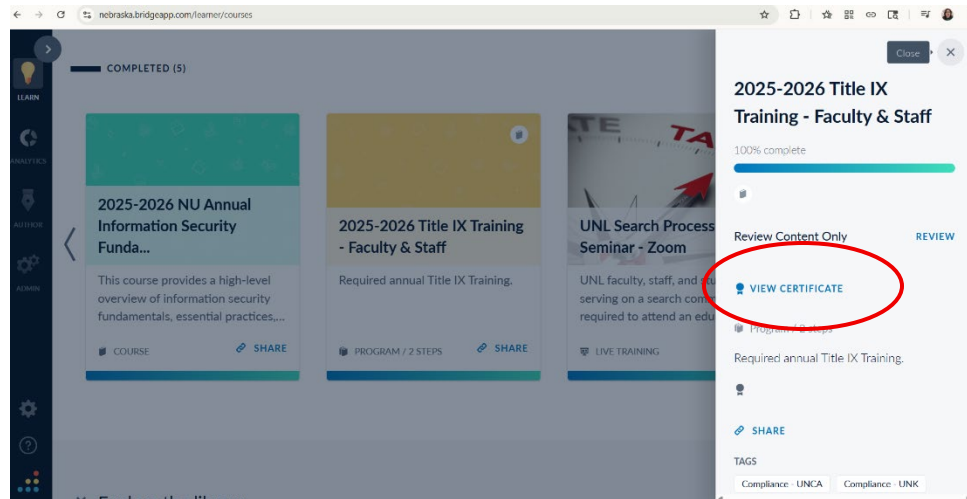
nebraska.bridgeapp.com/learner/courses

LEARN

ANALYTICS

AUTHOR

ADMIN

COMPLETED (5)

2025-2026 NU Annual Information Security Funda...

This course provides a high-level overview of information security fundamentals, essential practices,...

COURSE

SHARE

2025-2026 Title IX Training - Faculty & Staff

Required annual Title IX Training.

PROGRAM / 2 STEPS

SHARE

UNL Search Process Seminar - Zoom

UNL faculty, staff, and st serving on a search com required to attend an edu

LIVE TRAINING

Close

2025-2026 Title IX Training - Faculty & Staff

100% complete

Review Content Only

REVIEW

VIEW CERTIFICATE

Program / 2 steps

Required annual Title IX Training.

SHARE

TAGS

Compliance - UNCA

Compliance - UNK